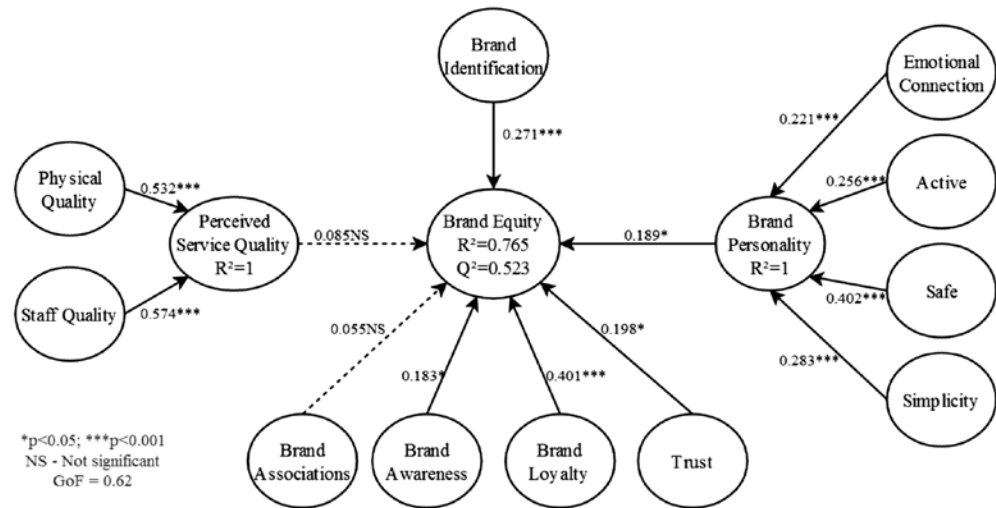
Brand Identification

Emotional Connection

0.271***

0.221***

Physical Quality

0.532***

0.256***

Active

Perceived Service Quality $R^2=1$

0.085NS

Brand Equity $R^2=0.765$ $Q^2=0.523$

0.189*

Brand Personality $R^2=1$

Staff Quality

0.574***

Safe

0.402***

0.055NS

0.198*

0.283***

0.183*

0.401***

Simplicity

*p<0.05; ***p<0.001
NS - Not significant
GoF = 0.62

Brand Associations

Brand Awareness

Brand Loyalty

Trust